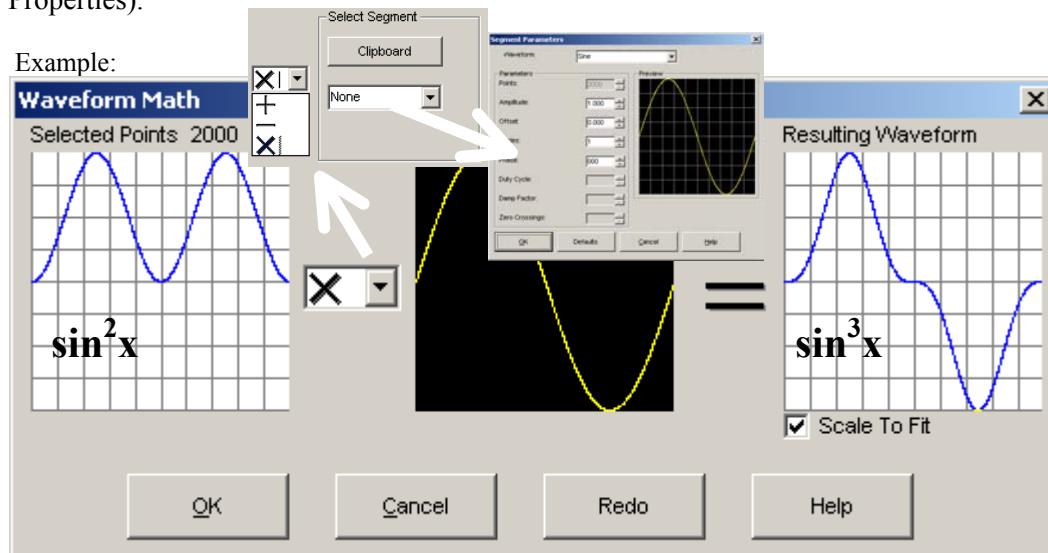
Properties).

Example:

Waveform Math

Selected Points 2000

$\sin^2 x$

Select Segment

Clipboard

None

+

−

×

Segment Parameters

Waveform Sine

Parameters

Points: 2000

Amplitude: 1.000

Offset: 0.000

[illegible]: 1

Phase: 000

Duty Cycle:

Damp Factor:

Zero Crossings:

Preview

OK

Defaults

Cancel

Help

Resulting Waveform

$\sin^3 x$

Scale To Fit

OK

Cancel

Redo

Help